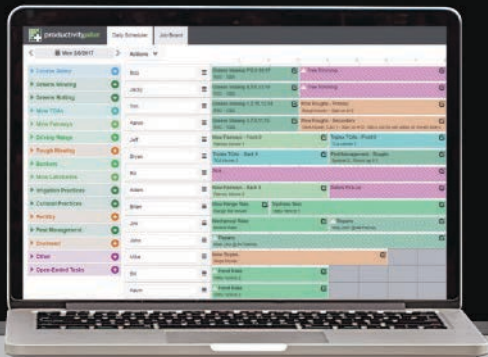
productivitypulse Daily Scheduler Job Board

Mon 5/8/2017

Actions

Course Setup
Greens Mowing
Greens Rolling
Mow TDEs
Mow Fairways
Fairway Mowing
Rough Mowing
Bunkers
Mow Landscapes
Irrigation Practices
Cultural Practices
Fertility
Pest Management
Clubhouse
Other
Open-Ended Tasks

Bob
Jacky
Tim
Aaron
Jeff
Brian
Ed
Adam
Brian
Jim
John
Mike
Ed
Aaron

Greens Mowing
View Pinching
Greens Mowing
View Trimming
Greens Mowing
Mow Roughs
Greens Mowing
Mow Roughs
Mow Fairways
Tee Ball
Trickle TDEs
Pond Management
Roll
Mow Fairways
Buffalo Pick-up
Mow Range Tees
Tee Ball
Ballrange Tees
Repairs
Repairs
Mow Roughs
Cand Rake
Cand Rake